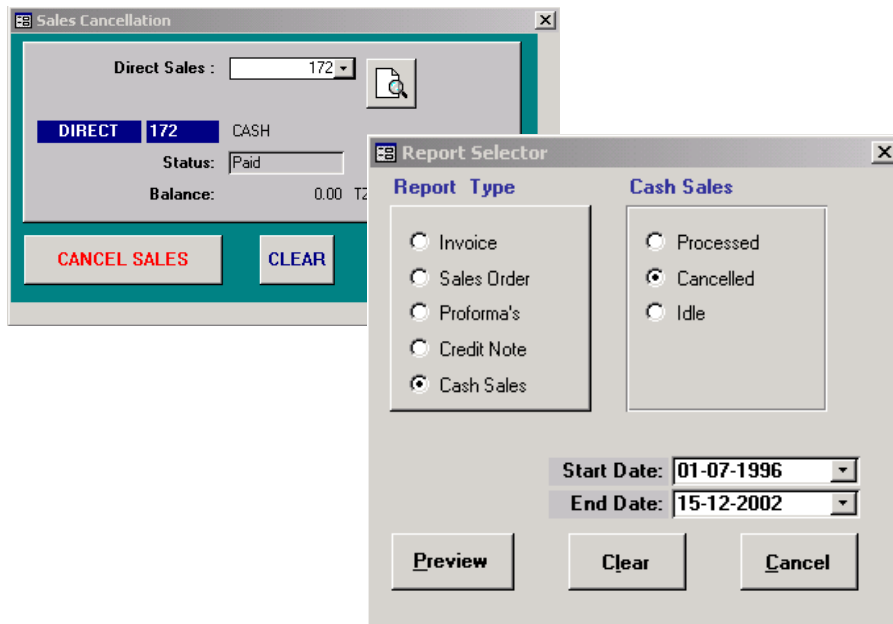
Sales Cancellation

Direct Sales : 172

DIRECT 172 CASH

Status: Paid

Balance: 0.00 TZ

CANCEL SALES

CLEAR

Report Selector

Report Type

Invoice

Sales Order

Proforma's

Credit Note

Cash Sales

Cash Sales

Processed

Cancelled

Idle

Start Date: 01-07-1996

End Date: 15-12-2002

Preview

Clear

Cancel